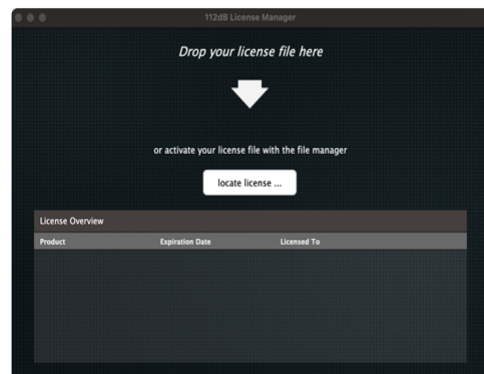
112dB License Manager

Drop your license file here

or activate your license file with the file manager

locate license ...

License Overview

| Product | Expiration Date | Licensed To |
|---|---|---|